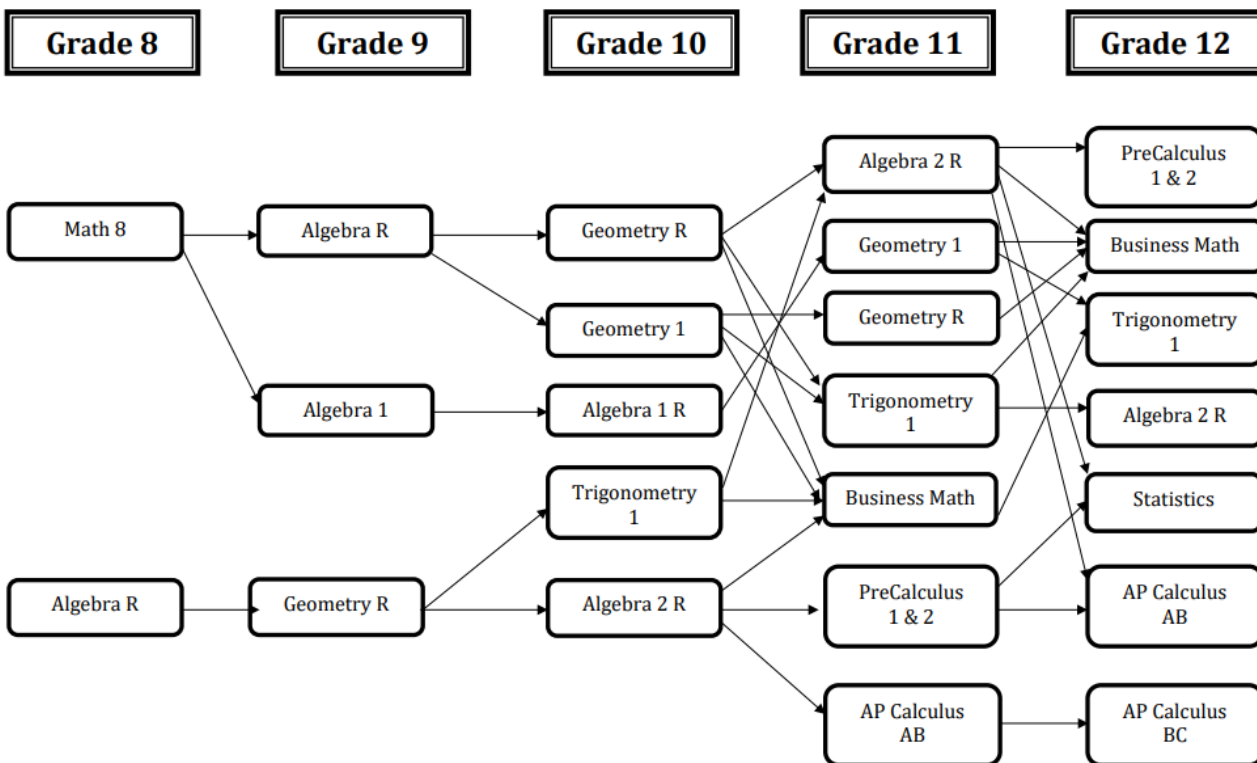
Grade 8

Grade 9

Grade 10

Grade 11

Grade 12

Algebra 2 R

PreCalculus 1 & 2

Math 8

Algebra R

Geometry R

Geometry 1

Business Math

Geometry 1

Geometry R

Trigonometry 1

Algebra 1

Algebra 1 R

Trigonometry 1

Algebra 2 R

Trigonometry 1

Business Math

Statistics

Algebra R

Geometry R

Algebra 2 R

PreCalculus 1 & 2

AP Calculus AB

AP Calculus AB

AP Calculus BC